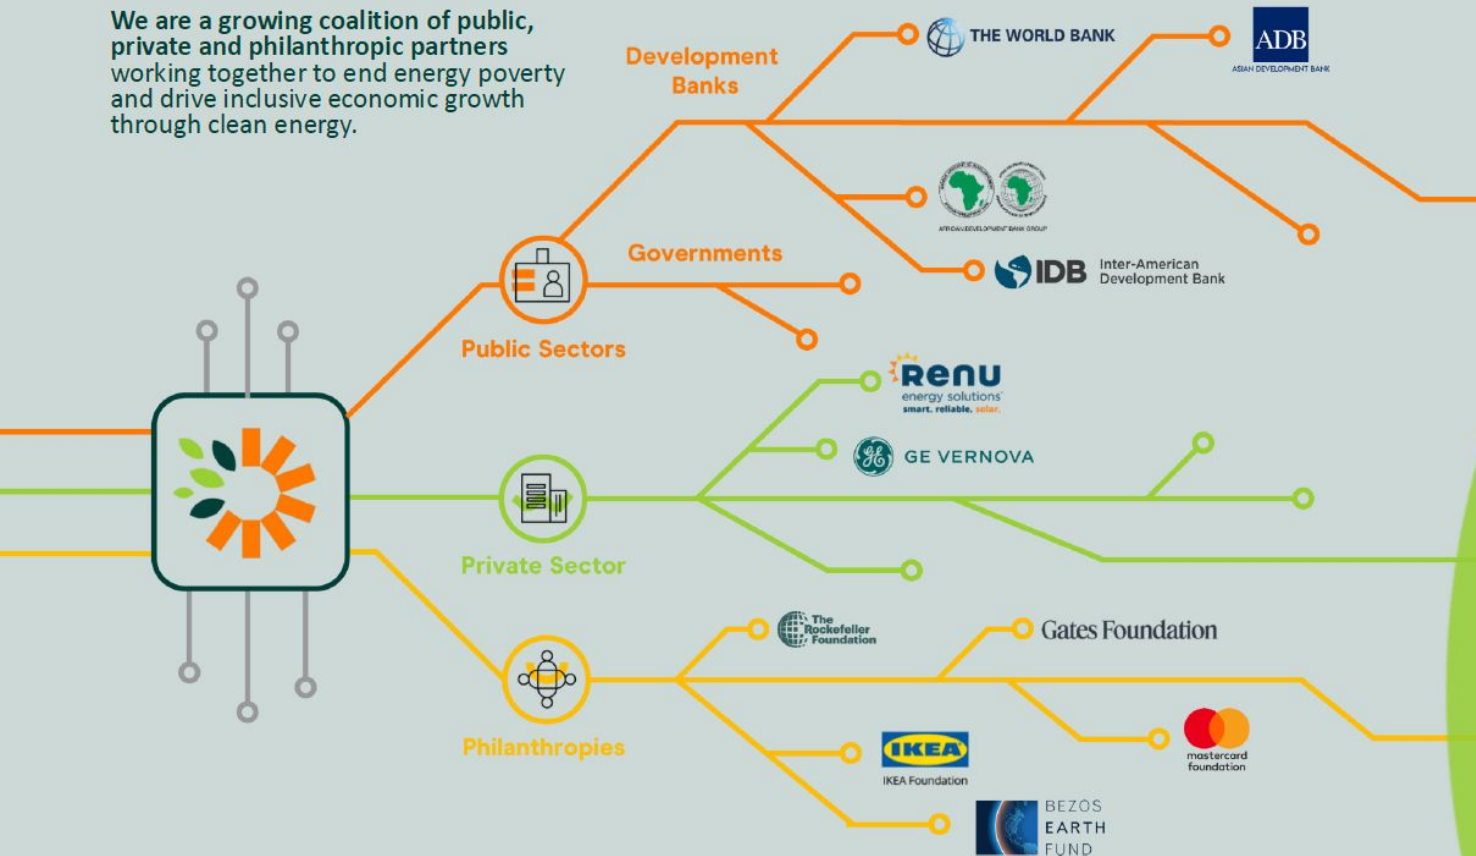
We are a growing coalition of public, private and philanthropic partners working together to end energy poverty and drive inclusive economic growth through clean energy.

Development Banks

THE WORLD BANK

ADB
ASIAN DEVELOPMENT BANK

AFRICAN DEVELOPMENT BANK GROUP

IDB Inter-American Development Bank

Governments

Public Sectors

renu energy solutions smart. reliable. solar.

GE VERNOVA

Private Sector

The Rockefeller Foundation

Gates Foundation

mastercard foundation

IKEA
IKEA Foundation

BEZOS EARTH FUND

Philanthropies